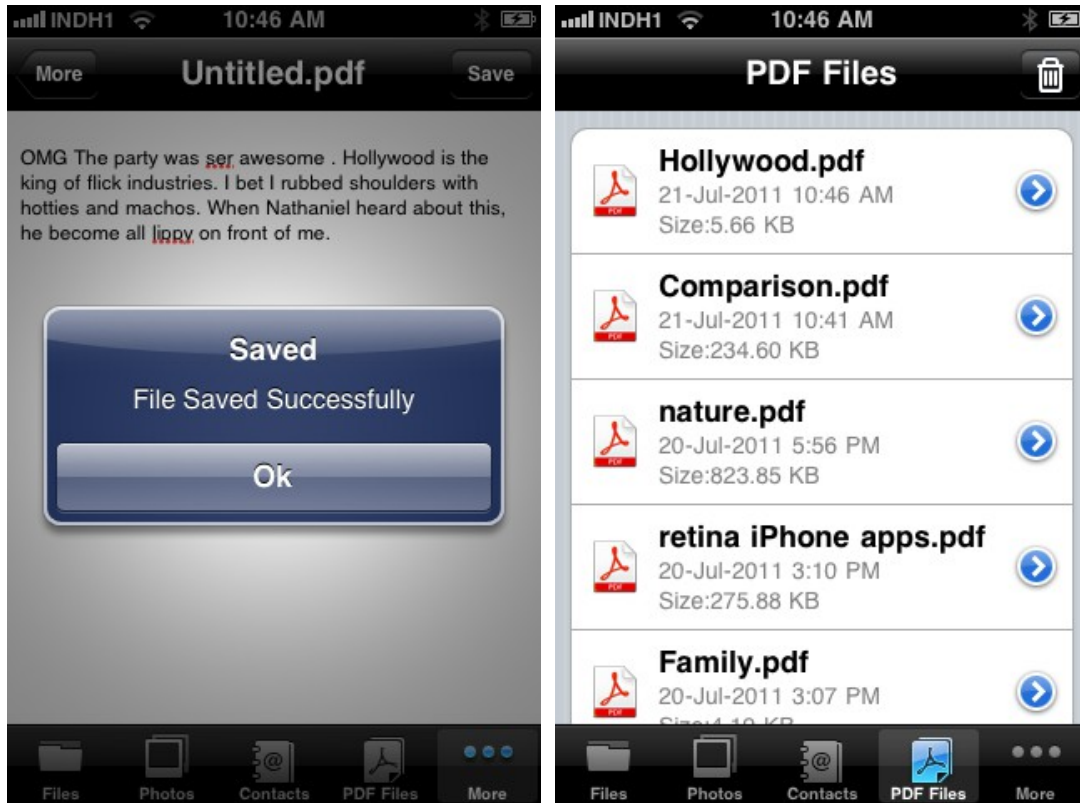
INDH1 10:46 AM

More Untitled.pdf Save

OMG The party was ser awesome . Hollywood is the king of flick industries. I bet I rubbed shoulders with hotties and machos. When Nathaniel heard about this, he become all lippy on front of me.

Saved
File Saved Successfully
Ok

Files Photos Contacts PDF Files More

INDH1 10:46 AM

PDF Files

Hollywood.pdf
21-Jul-2011 10:46 AM
Size:5.66 KB

Comparison.pdf
21-Jul-2011 10:41 AM
Size:234.60 KB

nature.pdf
20-Jul-2011 5:56 PM
Size:823.85 KB

retina iPhone apps.pdf
20-Jul-2011 3:10 PM
Size:275.88 KB

Family.pdf
20-Jul-2011 3:07 PM
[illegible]

Files Photos Contacts PDF Files More